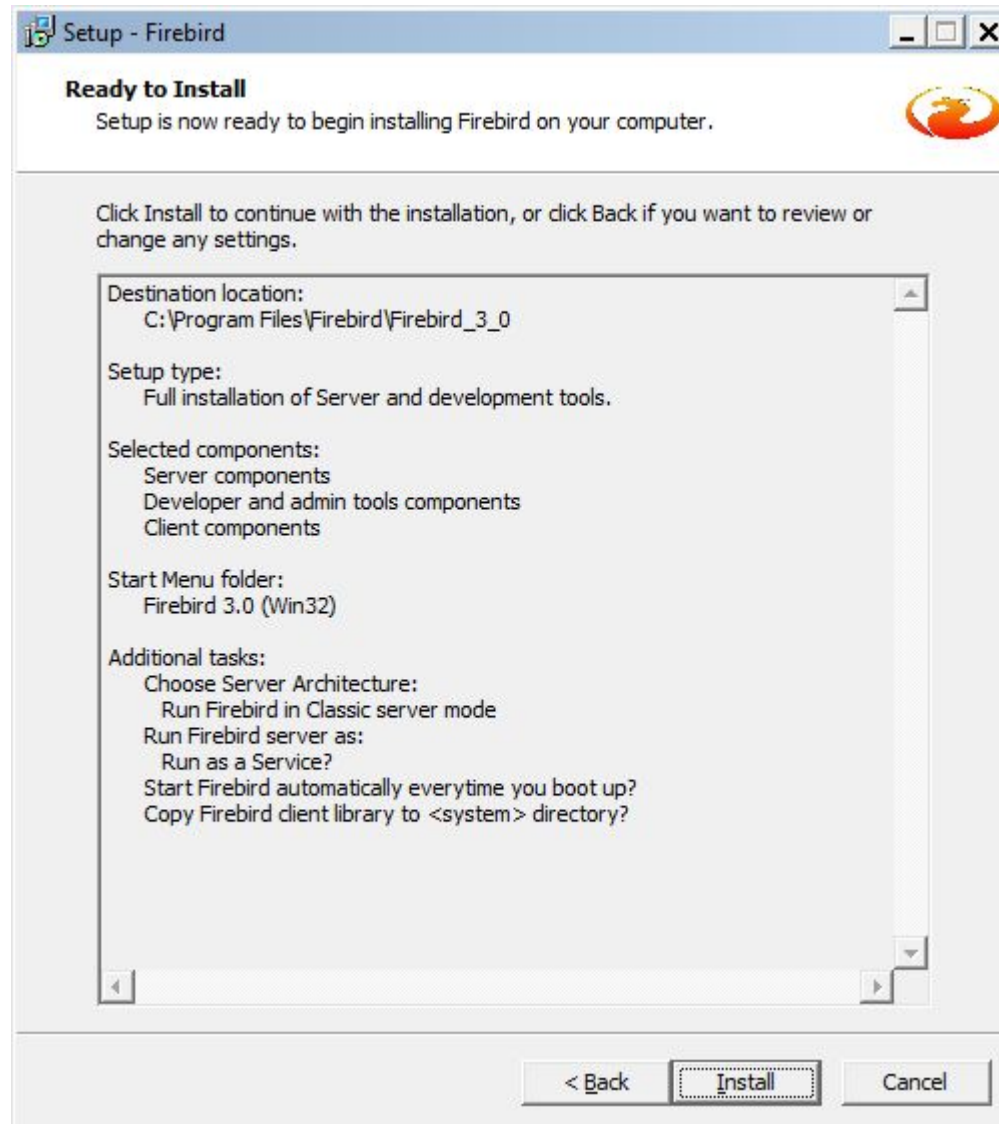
Setup - Firebird

Ready to Install
Setup is now ready to begin installing Firebird on your computer.

Click Install to continue with the installation, or click Back if you want to review or change any settings.

Destination location:
C:\Program Files\Firebird\Firebird_3_0

Setup type:
Full installation of Server and development tools.

Selected components:
Server components
Developer and admin tools components
Client components

Start Menu folder:
Firebird 3.0 (Win32)

Additional tasks:
Choose Server Architecture:
Run Firebird in Classic server mode
Run Firebird server as:
Run as a Service?
Start Firebird automatically everytime you boot up?
Copy Firebird client library to <system> directory?

< Back
Install
Cancel